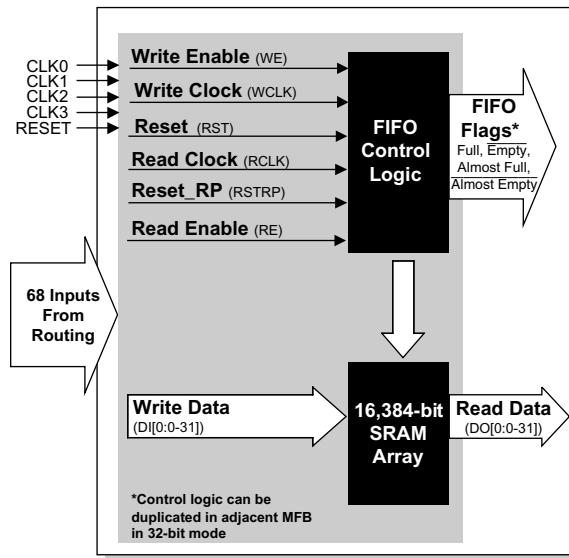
CLK0
CLK1
CLK2
CLK3
RESET

Write Enable (WE)

Write Clock (WCLK)

Reset (RST)

Read Clock (RCLK)

Reset_RP (RSTRP)

Read Enable (RE)

FIFO Control Logic

FIFO Flags*
Full, Empty, Almost Full, Almost Empty

68 Inputs From Routing

Write Data
(DI[0:0-31])

16,384-bit SRAM Array

Read Data
(DO[0:0-31])

*Control logic can be duplicated in adjacent MFB in 32-bit mode